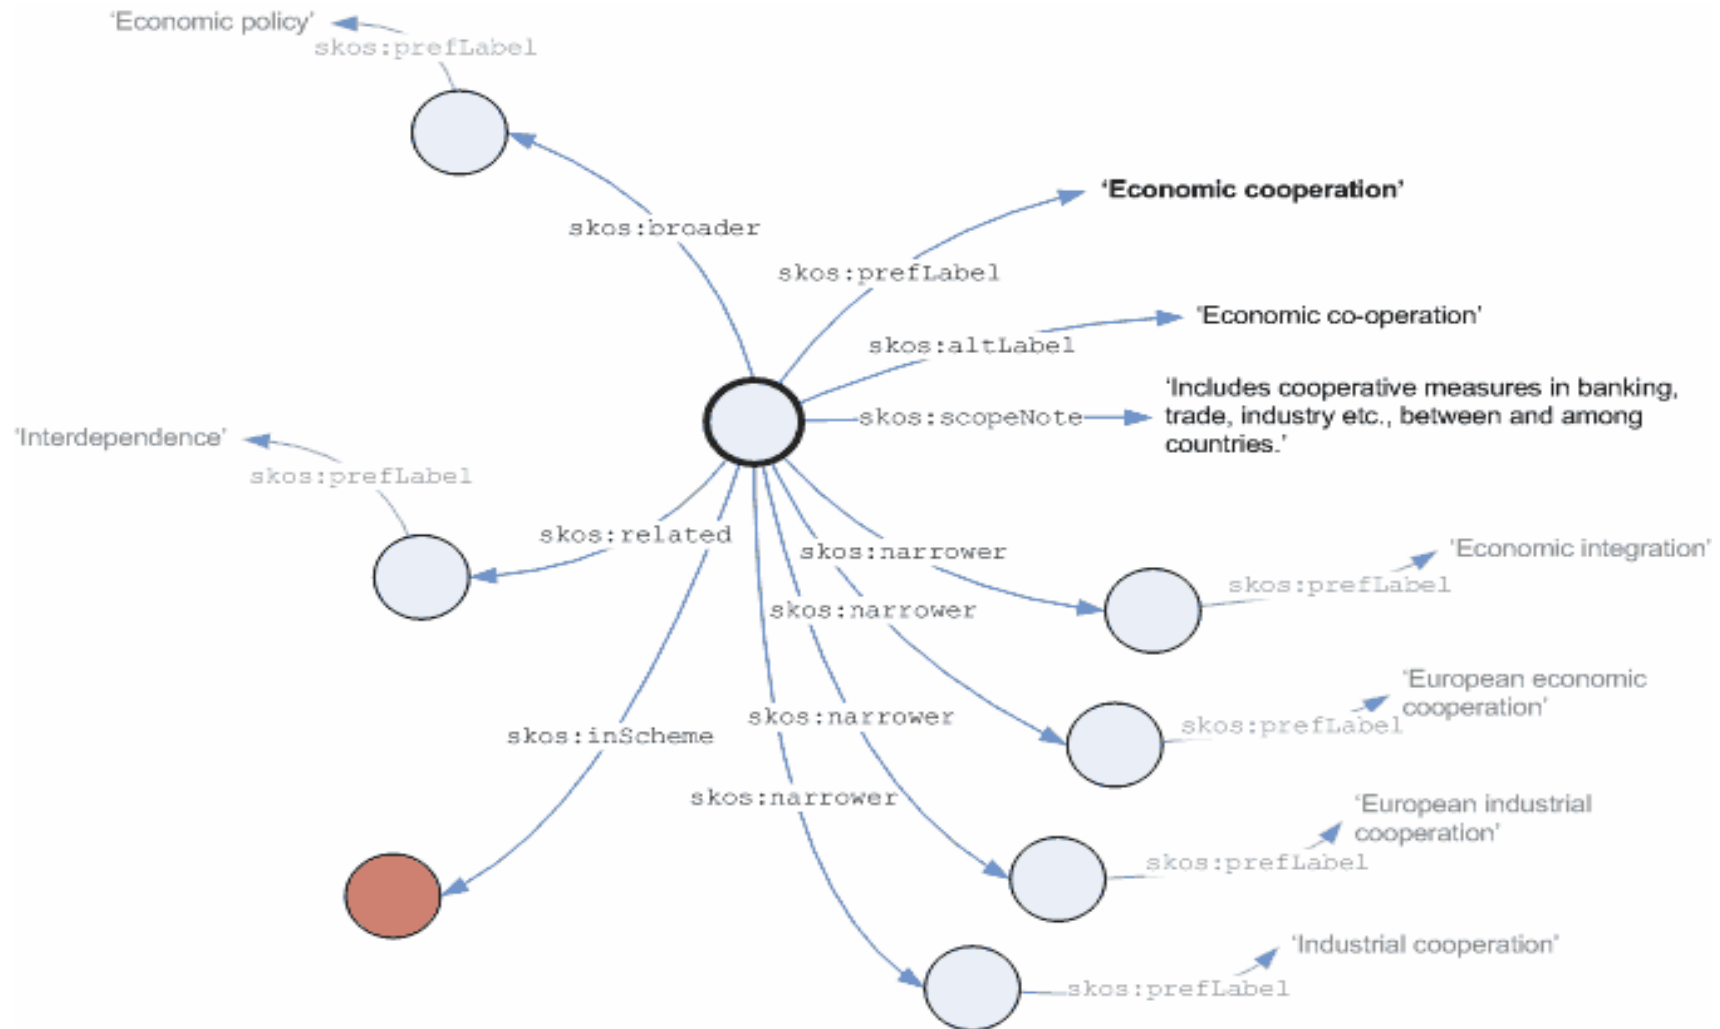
'Economic policy'
skos:prefLabel

skos:broader

'Economic cooperation'
skos:prefLabel

'Economic co-operation'
skos:altLabel

'Includes cooperative measures in banking, trade, industry etc., between and among countries.'
skos:scopeNote

'Interdependence'
skos:prefLabel

skos:related

skos:narrower
'Economic integration'
skos:prefLabel

skos:narrower
'European economic cooperation'
skos:prefLabel

skos:inScheme

skos:narrower
'European industrial cooperation'
skos:prefLabel

skos:narrower
'Industrial cooperation'
skos:prefLabel